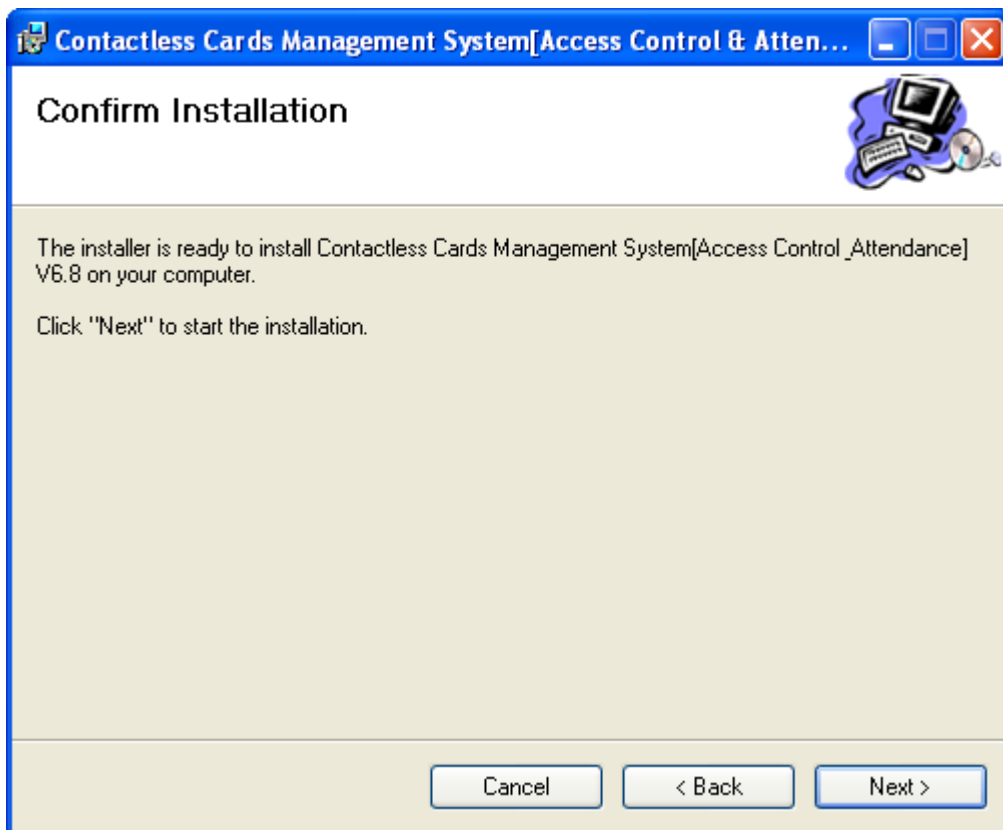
Contactless Cards Management System[Access Control & Atten...

Confirm Installation

The installer is ready to install Contactless Cards Management System[Access Control _Attendance] V6.8 on your computer.

Click "Next" to start the installation.

Cancel
< Back
Next >